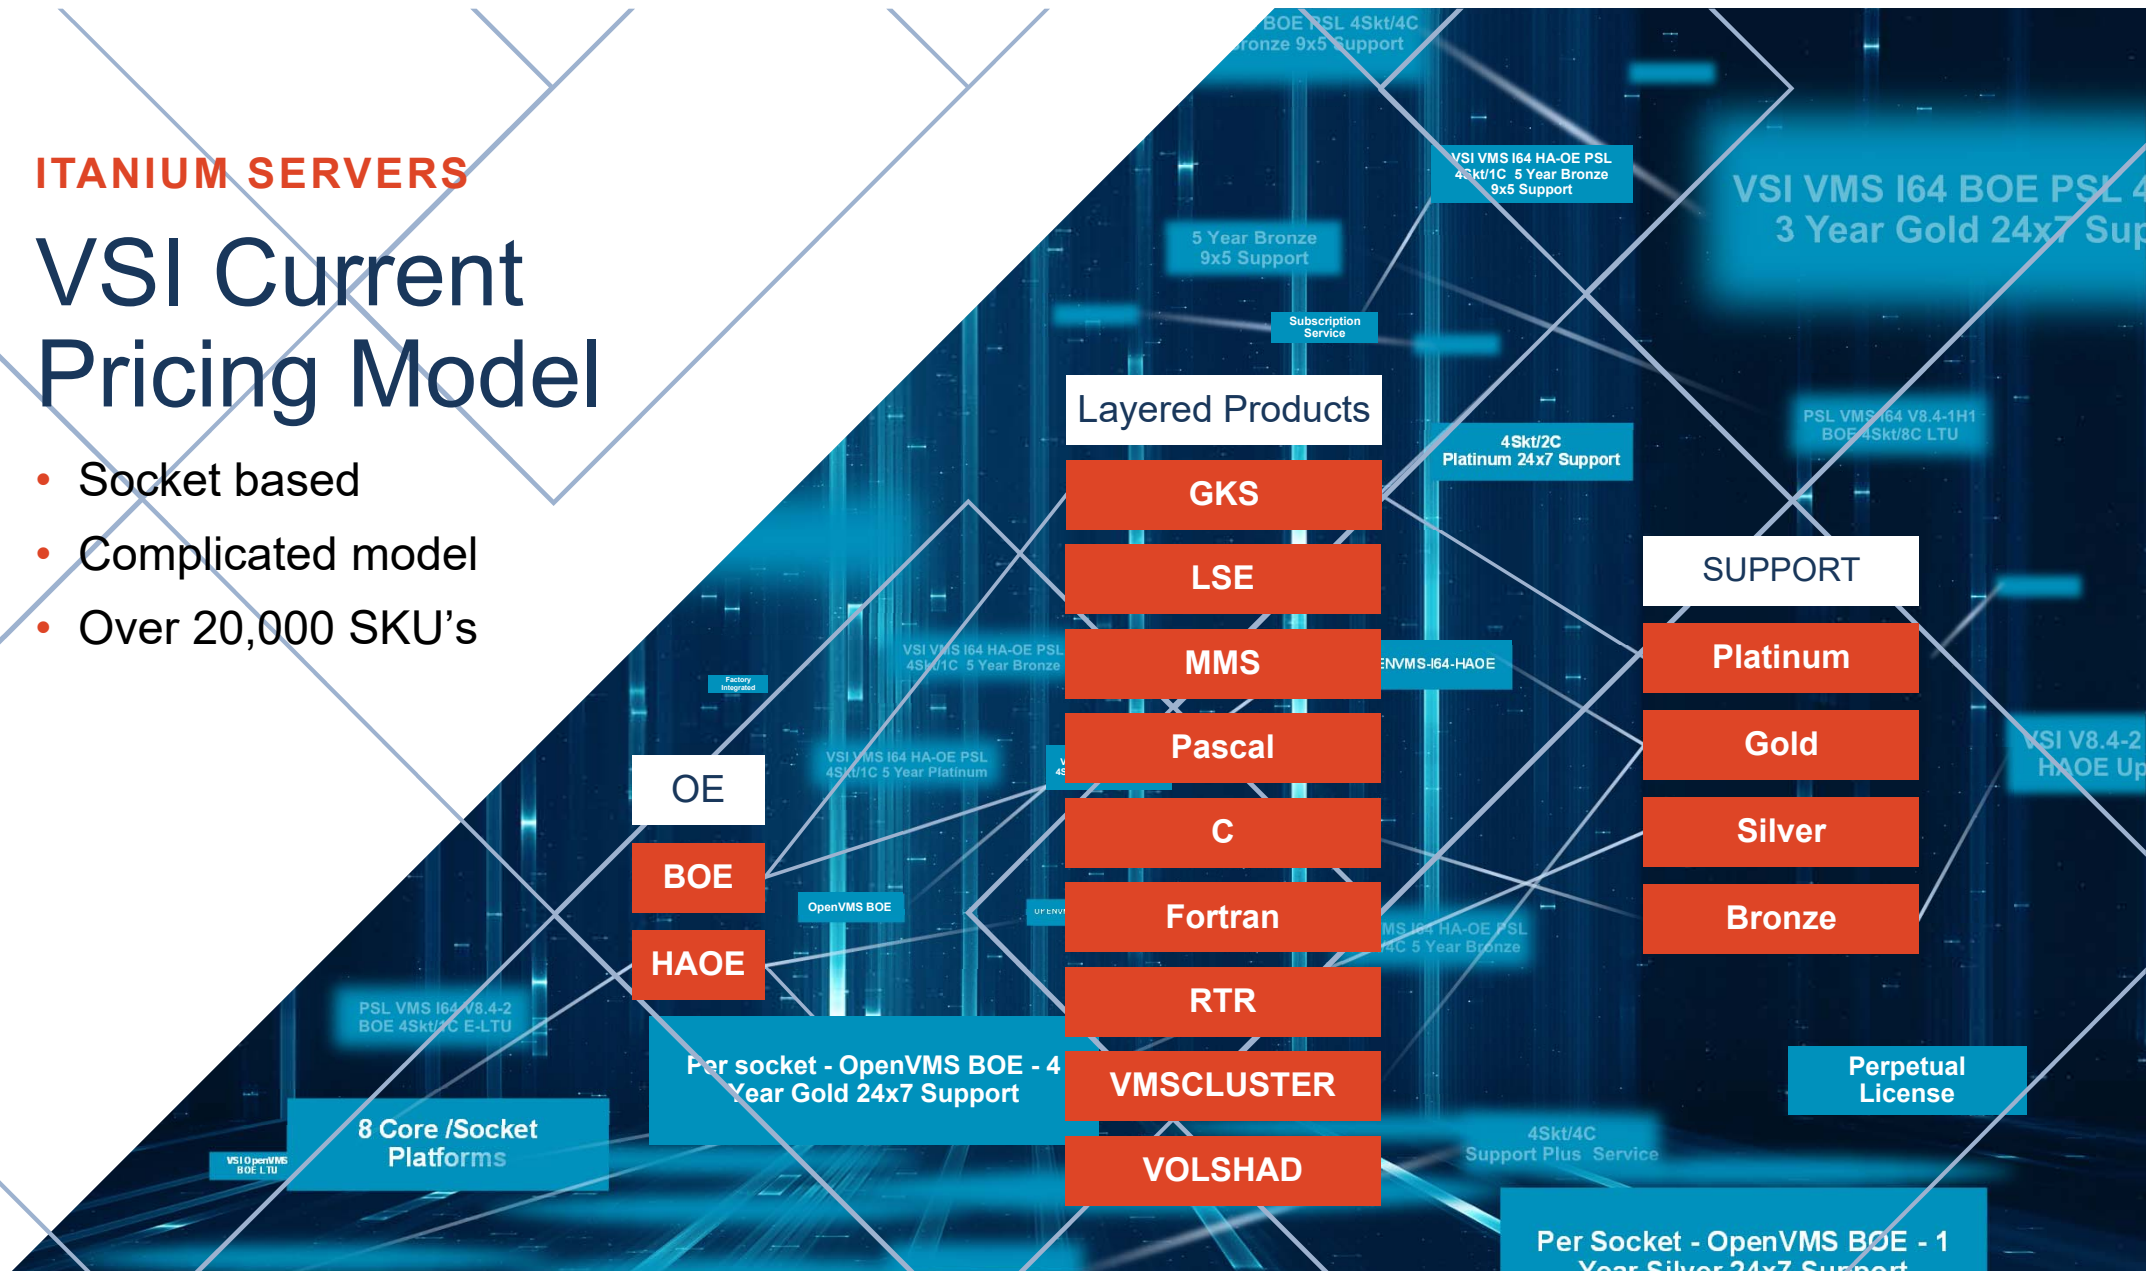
ITANIUM SERVERS

VSI Current Pricing Model

- Socket based
- Complicated model
- Over 20,000 SKU's

BOE PSL 4Skt/4C
Bronze 9x5 Support

VSI VMS I64 HA-OE PSL 4Skt/1C 5 Year Bronze 9x5 Support

5 Year Bronze 9x5 Support

Subscription Service

VSI VMS I64 BOE PSL 4
3 Year Gold 24x7 Sup

4Skt/2C
Platinum 24x7 Support

PSL VMS I64 V8.4-1H1
BOE 4Skt/8C LTU

Layered Products

GKS

LSE

MMS

Pascal

C

Fortran

RTR

VMSCLUSTER

VOLSHAD

SUPPORT

Platinum

Gold

Silver

Bronze

ENVMS-I64-HAOE

VSI VMS I64 HA-OE PSL 4Skt/1C 5 Year Bronze

Factory Integrated

VSI VMS I64 HA-OE PSL 4Skt/1C 5 Year Platinum

VSI V8.4-2
HAOE Up

OE

BOE

HAOE

OpenVMS BOE

MS I64 HA-OE PSL
4C 5 Year Bronze

PSL VMS I64 V8.4-2
BOE 4Skt/4C E-LTU

Per socket - OpenVMS BOE - 4 Year Gold 24x7 Support

Perpetual License

8 Core /Socket Platforms

VSI OpenVMS BOE LTU

4Skt/4C
Support Plus Service

Per Socket - OpenVMS BOE - 1
Year Silver 24x7 Support